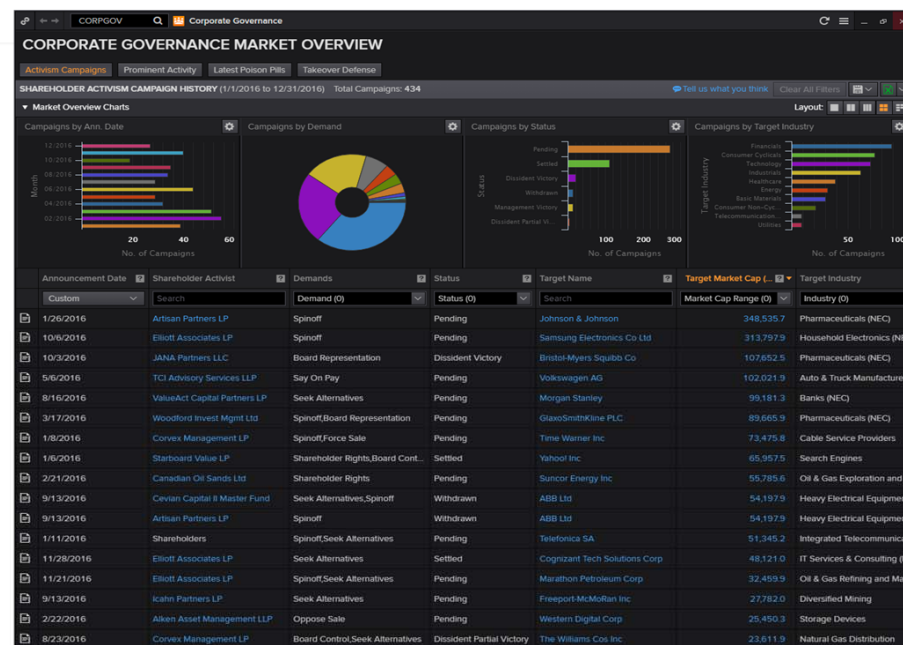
CORPGOV Corporate Governance

CORPORATE GOVERNANCE MARKET OVERVIEW

Activism Campaigns Prominent Activity Latest Poison Pills Takeover Defense

SHAREHOLDER ACTIVISM CAMPAIGN HISTORY (1/1/2016 to 12/31/2016) Total Campaigns: 434

Tell us what you think Clear All Filters

Market Overview Charts

Layout:

Campaigns by Ann. Date

Month

12/2016
10/2016
08/2016
06/2016
04/2016
02/2016

20 40 60
No. of Campaigns

Campaigns by Demand

Campaigns by Status

Status

Pending
Settled
Dissident Victory
Withdrawn
Management Victory
Dissident Partial Vi...

100 200 300
No. of Campaigns

Campaigns by Target Industry

Target Industry

Financials
Consumer Cyclicals
Technology
Industrials
Healthcare
Energy
Basic Materials
Consumer Non-Cyc...
Telecommunication...
Utilities

50 100
No. of Campaigns

| Announcement Date | Shareholder Activist | Demands | Status | Target Name | Target Market Cap (... | Target Industry |
|---|---|---|---|---|---|---|
| Custom | Search | Demand (0) | Status (0) | Search | Market Cap Range (0) | Industry (0) |
| 1/26/2016 | Artisan Partners LP | Spinoff | Pending | Johnson & Johnson | 348,535.7 | Pharmaceuticals (NEC) |
| 10/6/2016 | Elliott Associates LP | Spinoff | Pending | Samsung Electronics Co Ltd | 313,797.9 | Household Electronics (NE |
| 10/3/2016 | JANA Partners LLC | Board Representation | Dissident Victory | Bristol-Myers Squibb Co | 107,652.5 | Pharmaceuticals (NEC) |
| 5/6/2016 | TCI Advisory Services LLP | Say On Pay | Pending | Volkswagen AG | 102,021.9 | Auto & Truck Manufacture |
| 8/16/2016 | ValueAct Capital Partners LP | Seek Alternatives | Pending | Morgan Stanley | 99,181.3 | Banks (NEC) |
| 3/17/2016 | Woodford Invest Mgmt Ltd | Spinoff,Board Representation | Pending | GlaxoSmithKline PLC | 89,665.9 | Pharmaceuticals (NEC) |
| 1/8/2016 | Corvex Management LP | Spinoff,Force Sale | Pending | Time Warner Inc | 73,475.8 | Cable Service Providers |
| 1/6/2016 | Starboard Value LP | Shareholder Rights,Board Cont... | Settled | Yahoo! Inc | 65,957.5 | Search Engines |
| 2/21/2016 | Canadian Oil Sands Ltd | Shareholder Rights | Pending | Suncor Energy Inc | 55,785.6 | Oil & Gas Exploration and |
| 9/13/2016 | Cevian Capital II Master Fund | Seek Alternatives,Spinoff | Withdrawn | ABB Ltd | 54,197.9 | Heavy Electrical Equipmen |
| 9/13/2016 | Artisan Partners LP | Spinoff | Withdrawn | ABB Ltd | 54,197.9 | Heavy Electrical Equipmen |
| 1/11/2016 | Shareholders | Spinoff,Seek Alternatives | Pending | Telefonica SA | 51,345.2 | Integrated Telecommunica |
| 11/28/2016 | Elliott Associates LP | Seek Alternatives | Settled | Cognizant Tech Solutions Corp | 48,121.0 | IT Services & Consulting (I |
| 11/21/2016 | Elliott Associates LP | Spinoff,Seek Alternatives | Pending | Marathon Petroleum Corp | 32,459.9 | Oil & Gas Refining and Ma |
| 9/13/2016 | Icahn Partners LP | Seek Alternatives | Pending | Freeport-McMoRan Inc | 27,782.0 | Diversified Mining |
| 2/22/2016 | Alken Asset Management LLP | Oppose Sale | Pending | Western Digital Corp | 25,450.3 | Storage Devices |
| 8/23/2016 | Corvex Management LP | Board Control,Seek Alternatives | Dissident Partial Victory | The Williams Cos Inc | 23,611.9 | Natural Gas Distribution |